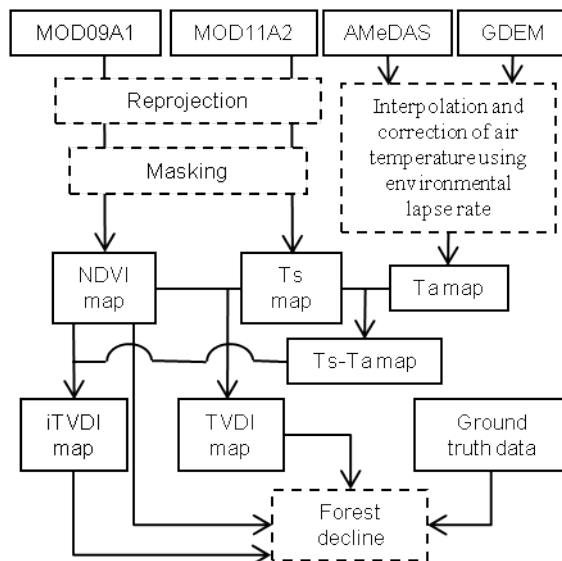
MOD09A1

MOD11A2

AMeDAS

GDEM

Reprojection

Interpolation and correction of air temperature using environmental lapse rate

Masking

NDVI map

Ts map

Ta map

Ts-Ta map

iTVDI map

TVDI map

Ground truth data

Forest decline